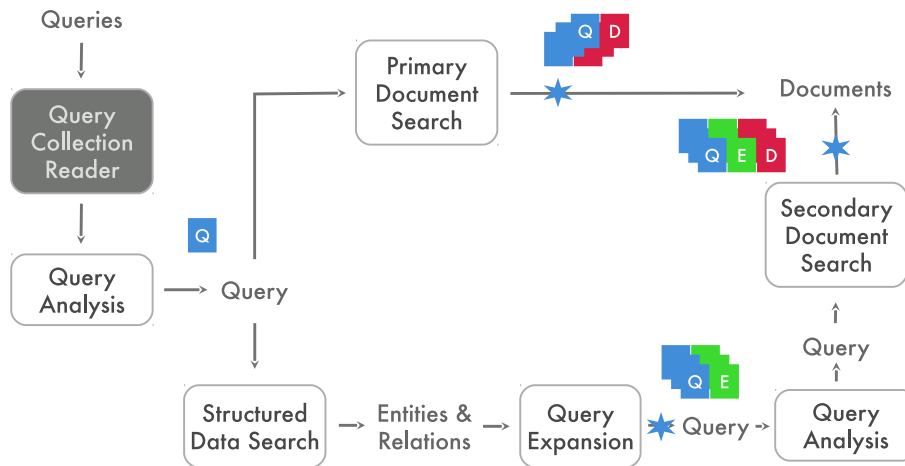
Queries

Query Collection Reader

Query Analysis

Q

Query

Primary Document Search

Q D

Documents

Q E D

Secondary Document Search

Query

Structured Data Search

Entities & Relations

Query Expansion

Q E

Query

Query Analysis